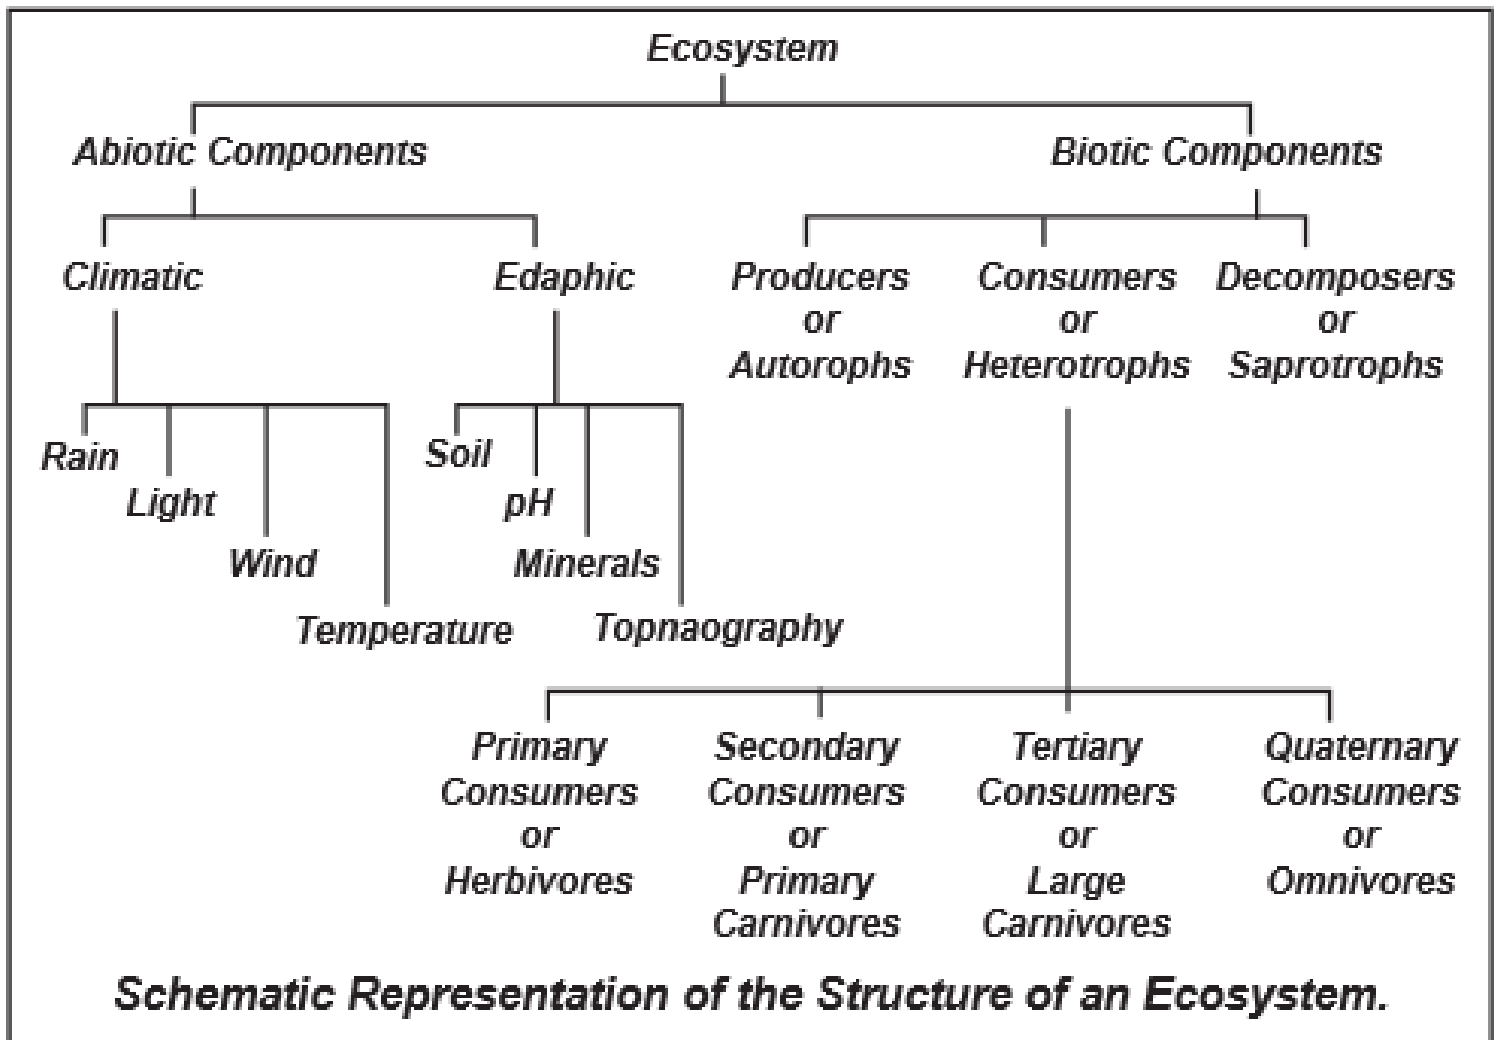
Ecosystem

Abiotic Components

Biotic Components

Climatic

Edaphic

Producers or Autorophs

Consumers or Heterotrophs

Decomposers or Saprotrophs

Rain

Light

Wind

Temperature

Soil

pH

Minerals

Topnaography

Primary Consumers or Herbivores

Secondary Consumers or Primary Carnivores

Tertiary Consumers or Large Carnivores

Quaternary Consumers or Omnivores

Schematic Representation of the Structure of an Ecosystem.